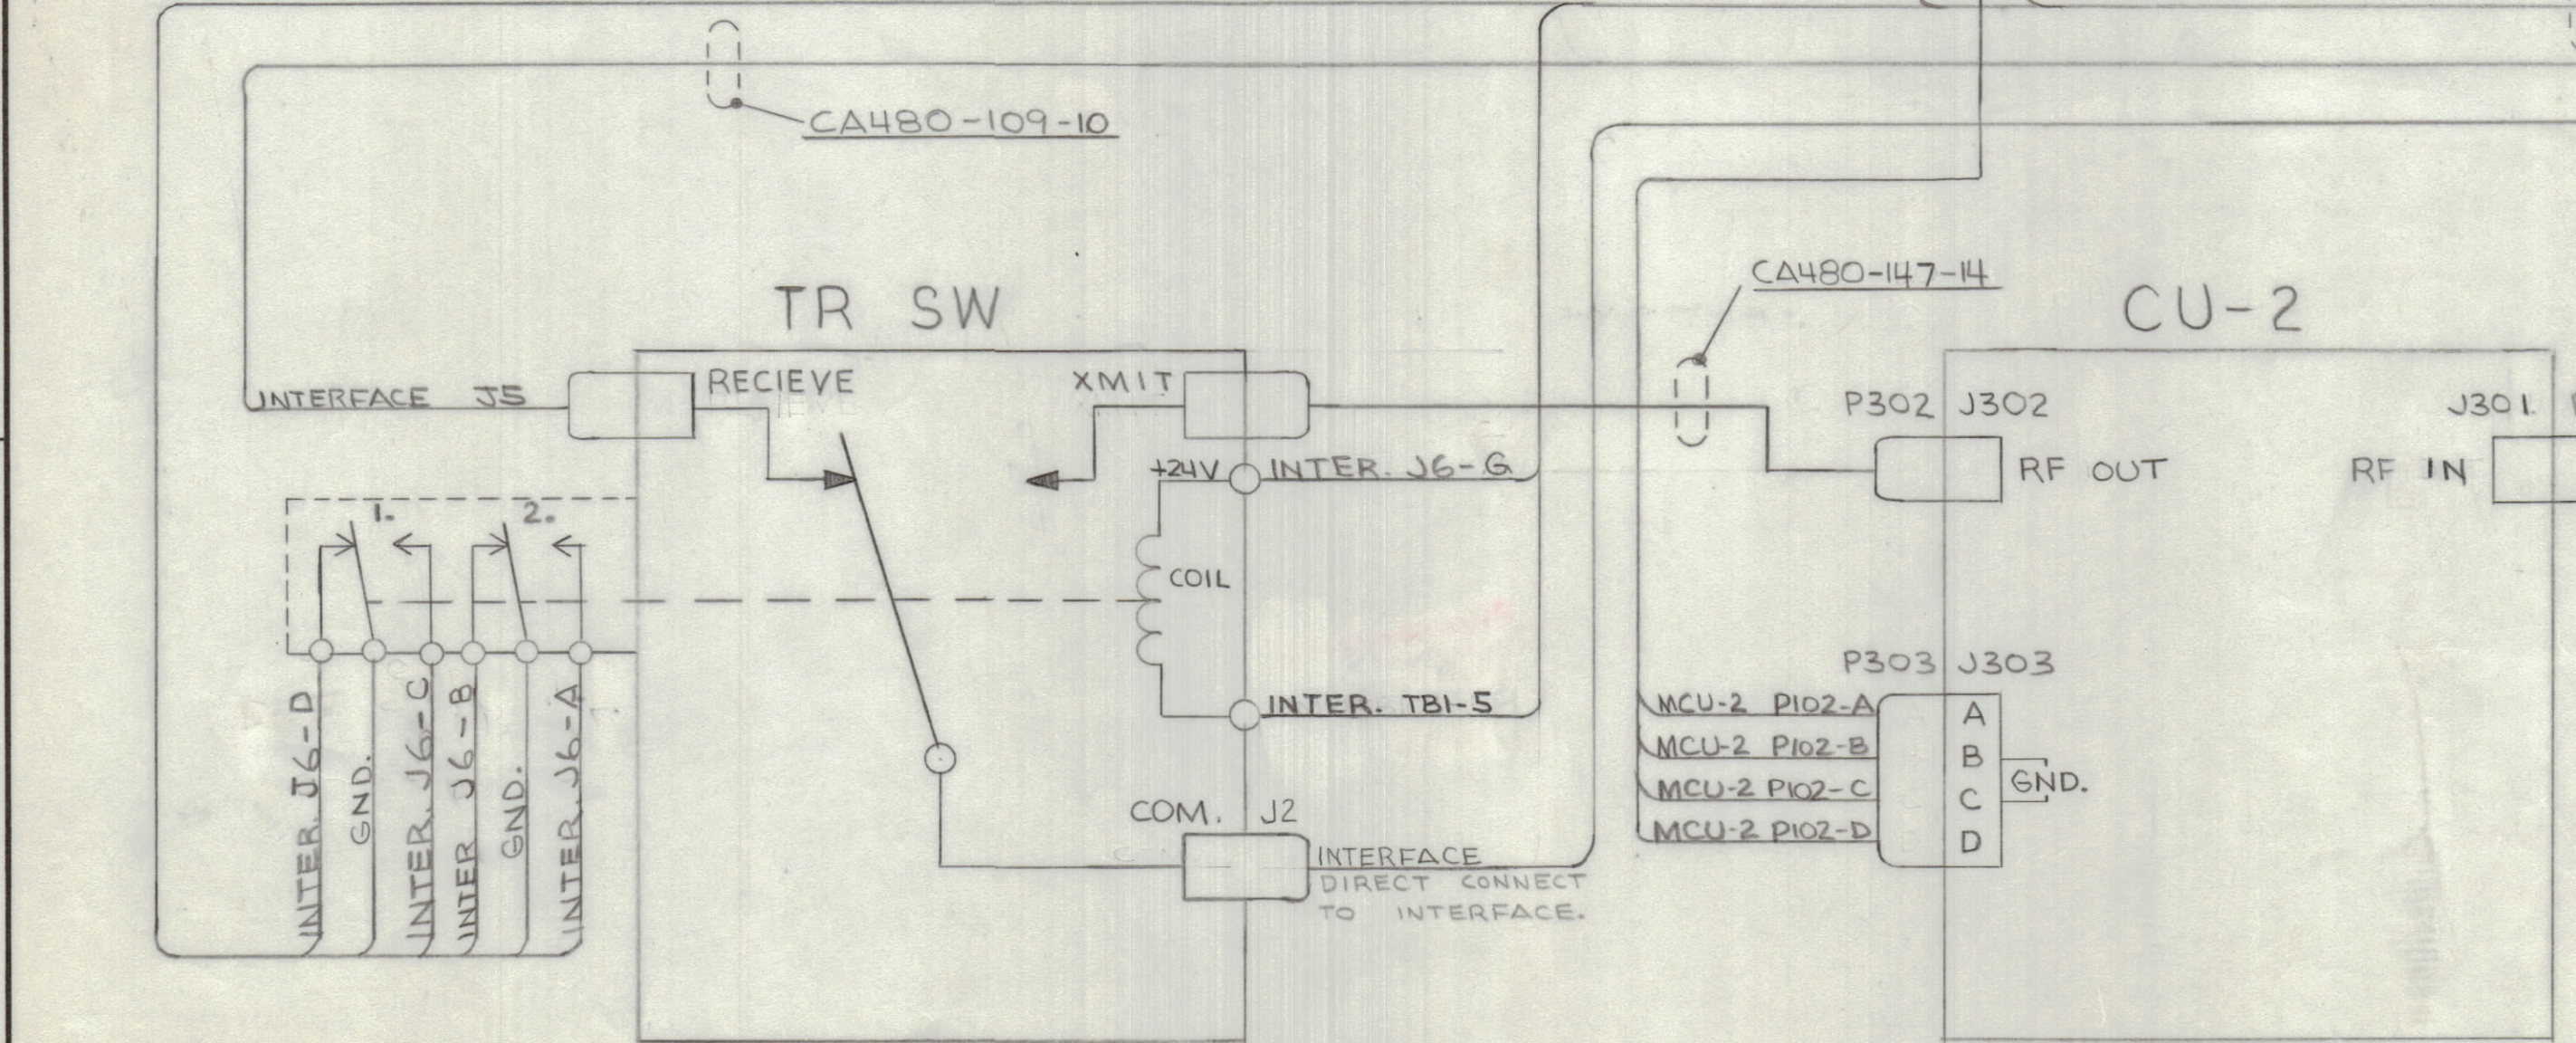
CA480-109-10

CA480-147-14

TR SW

CU-2

INTERFACE J5

RECIEVE

XMIT

+24V

INTER. J6-G

P302 J302

RF OUT

J301

RF IN

1.

2.

COIL

INTER. J6-D

GND.

INTER. J6-C

INTER J6-B

GND.

INTER. J6-A

INTER. TB1-5

P303 J303

MCU-2 P102-A

MCU-2 P102-B

MCU-2 P102-C

MCU-2 P102-D

A

B

C

D

GND.

COM. J2

INTERFACE

DIRECT CONNECT TO INTERFACE.